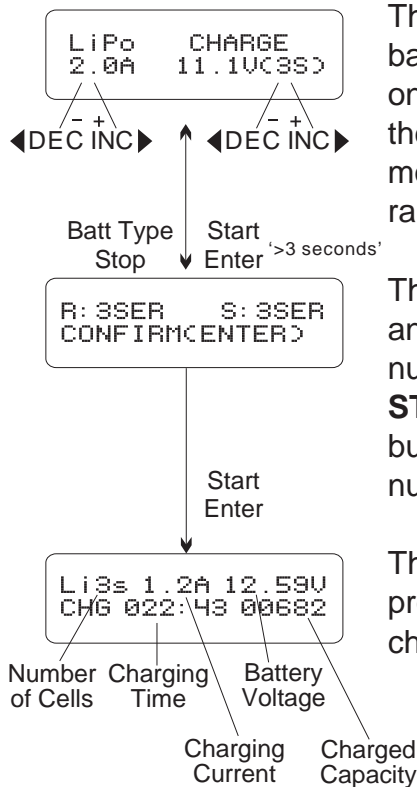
LiPo CHARGE
2.0A 11.1V(3S)

– +
DEC INC

– +
DEC INC

Batt Type
Stop

Start
Enter
'>3 seconds'

R: 3SER S: 3SER
CONFIRM(ENTER)

Start
Enter

Li3s 1.2A 12.59V
CHG 022:43 00682

Number of Cells

Charging Time

Battery Voltage

Charging Current

Charged Capacity

Th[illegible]
ba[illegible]
on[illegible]
the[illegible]
mo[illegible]
ra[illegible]

Th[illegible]
an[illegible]
nu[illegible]
ST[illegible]
bu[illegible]
nu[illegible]

Th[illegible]
pr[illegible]
ch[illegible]